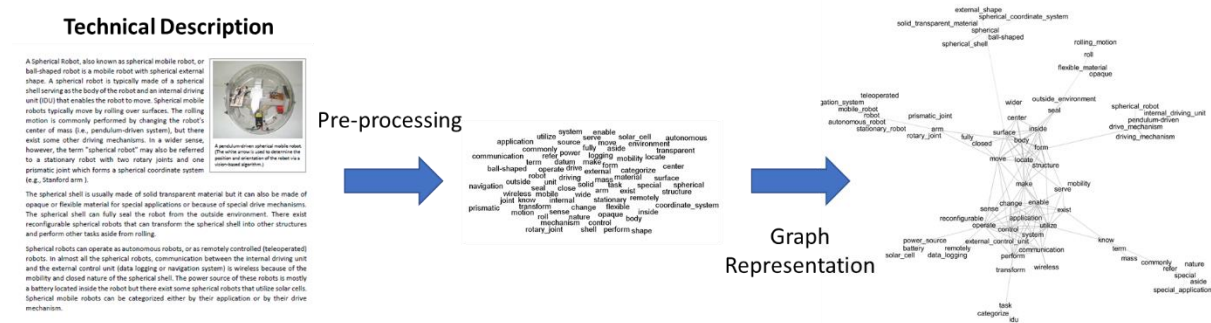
Technical Description

A Spherical Robot, also known as spherical mobile robot, or ball-shaped robot is a mobile robot with spherical external shape. A spherical robot is typically made of a spherical shell serving as the body of the robot and an internal driving unit (IDU) that enables the robot to move. Spherical mobile robots typically move by rolling over surfaces. The rolling motion is commonly performed by changing the robot's center of mass (i.e., pendulum-driven system), but there exist some other driving mechanisms. In a wider sense, however, the term "spherical robot" may also be referred to a stationary robot with two rotary joints and one prismatic joint which forms a spherical coordinate system (e.g., Stanford arm).

A pendulum-driven spherical mobile robot. (The white arrow is used to determine the position and orientation of the robot via vision-based algorithm.)

The spherical shell is usually made of solid transparent material but it can also be made of opaque or flexible material for special applications or because of special drive mechanisms. The spherical shell can fully seal the robot from the outside environment. There exist reconfigurable spherical robots that can transform the spherical shell into other structures and perform other tasks aside from rolling.

Spherical robots can operate as autonomous robots, or as remotely controlled (teleoperated) robots. In almost all the spherical robots, communication between the internal driving unit and the external control unit (data logging or navigation system) is wireless because of the mobility and closed nature of the spherical shell. The power source of these robots is mostly a battery located inside the robot but there exist some spherical robots that utilize solar cells. Spherical mobile robots can be categorized either by their application or by their drive mechanism.

Pre-processing

utilize system enable application source serve solar_cell autonomous commonly fully move environment communication refer power aside transparent term datum logging mobility locate ball-shaped operate make form center drive categorize navigation outside robot driving external material surface wireless seal close solid mass task special spherical mobile wide arm exist structure joint know internal stationary remotely prismatic transform change flexible coordinate_system motion roll sense nature opaque inside body mechanism control rotary_joint shell perform shape

Graph Representation

external_shape spherical_coordinate_system solid_transparent_material spherical ball-shaped spherical_shell rolling_motion roll flexible_material opaque teleoperated gation_system mobile_robot robot autonomous_robot stationary_robot prismatic_joint arm rotary_joint fully closed wider outside_environment seal center inside surface body form spherical_robot internal_driving_unit pendulum-driven drive_mechanism driving_mechanism move locate structure make mobility serve change enable exist reconfigurable sense application operate utilize control system power_source battery solar_cell external_control_unit remotely data_logging communication perform transform wireless know term mass commonly refer nature special aside special_application task categorize idu